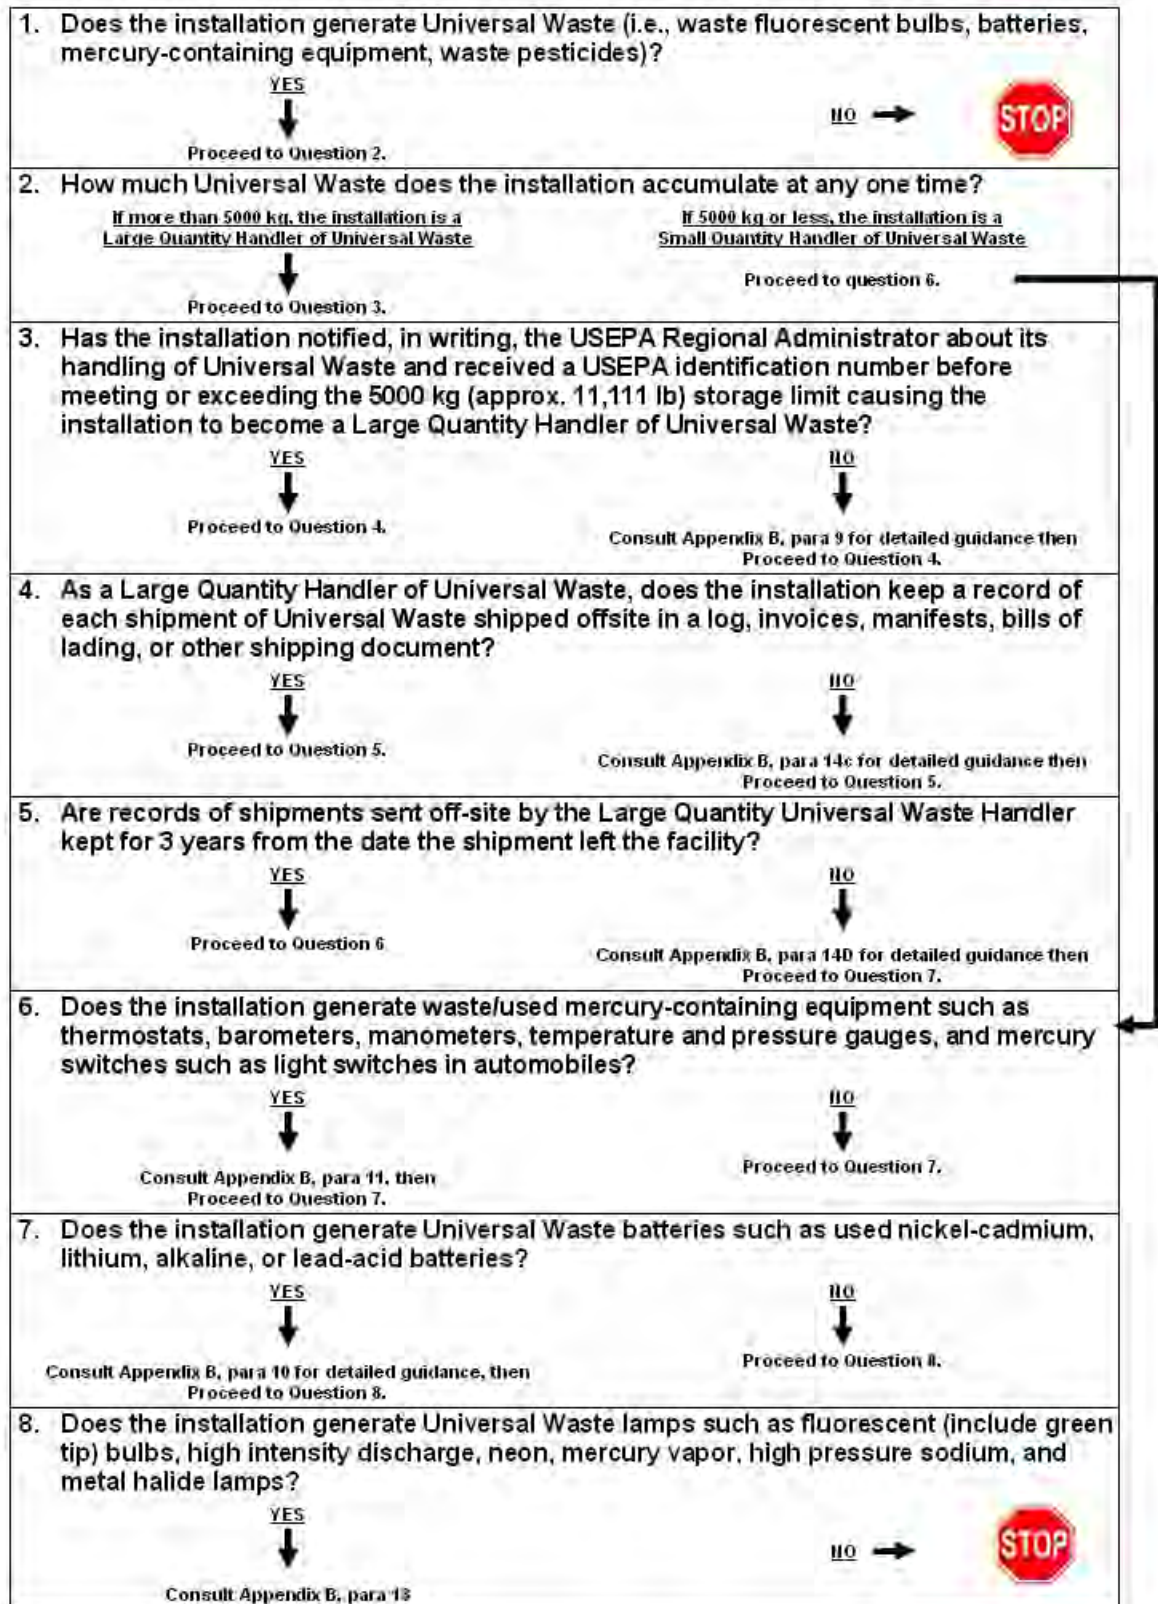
1. Does the installation generate Universal Waste (i.e., waste fluorescent bulbs, batteries, mercury-containing equipment, waste pesticides)?

YES

Proceed to Question 2.

NO

STOP

2. How much Universal Waste does the installation accumulate at any one time?

If more than 5000 kg, the installation is a Large Quantity Handler of Universal Waste

Proceed to Question 3.

If 5000 kg or less, the installation is a Small Quantity Handler of Universal Waste

Proceed to question 6.

3. Has the installation notified, in writing, the USEPA Regional Administrator about its handling of Universal Waste and received a USEPA identification number before meeting or exceeding the 5000 kg (approx. 11,111 lb) storage limit causing the installation to become a Large Quantity Handler of Universal Waste?

YES

Proceed to Question 4.

NO

Consult Appendix B, para 9 for detailed guidance then Proceed to Question 4.

4. As a Large Quantity Handler of Universal Waste, does the installation keep a record of each shipment of Universal Waste shipped offsite in a log, invoices, manifests, bills of lading, or other shipping document?

YES

Proceed to Question 5.

NO

Consult Appendix B, para 14c for detailed guidance then Proceed to Question 5.

5. Are records of shipments sent off-site by the Large Quantity Universal Waste Handler kept for 3 years from the date the shipment left the facility?

YES

Proceed to Question 6

NO

Consult Appendix B, para 14D for detailed guidance then Proceed to Question 7.

6. Does the installation generate waste/used mercury-containing equipment such as thermostats, barometers, manometers, temperature and pressure gauges, and mercury switches such as light switches in automobiles?

YES

Consult Appendix B, para 11, then Proceed to Question 7.

NO

Proceed to Question 7.

7. Does the installation generate Universal Waste batteries such as used nickel-cadmium, lithium, alkaline, or lead-acid batteries?

YES

Consult Appendix B, para 10 for detailed guidance, then Proceed to Question 8.

NO

Proceed to Question 8.

8. Does the installation generate Universal Waste lamps such as fluorescent (include green tip) bulbs, high intensity discharge, neon, mercury vapor, high pressure sodium, and metal halide lamps?

YES

Consult Appendix B, para 13

NO

STOP